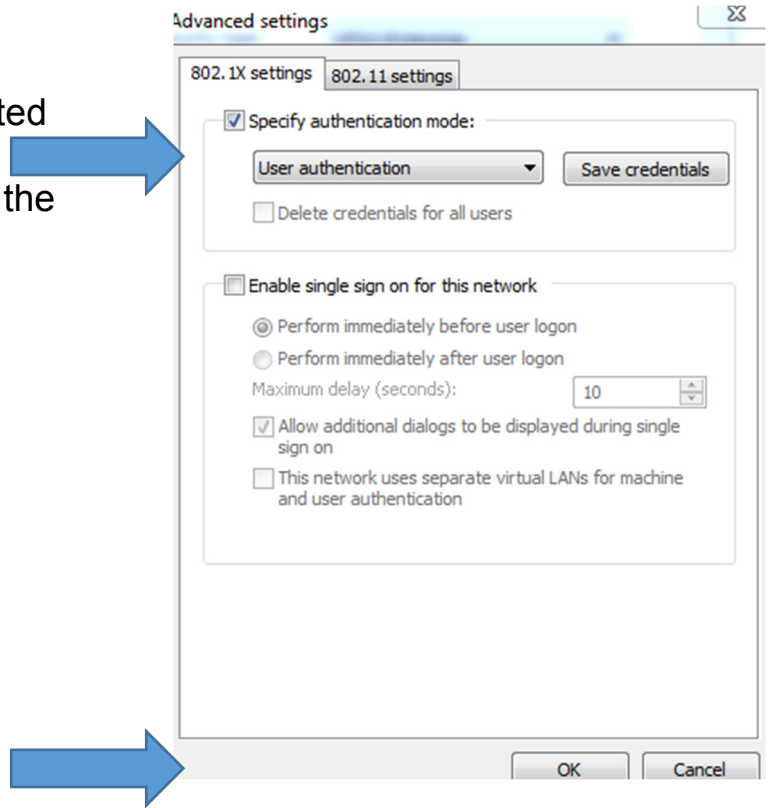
ted

the

Advanced settings

802.1X settings | 802.11 settings

Specify authentication mode:

User authentication

Save credentials

Delete credentials for all users

Enable single sign on for this network

Perform immediately before user logon

Perform immediately after user logon

Maximum delay (seconds): 10

Allow additional dialogs to be displayed during single sign on

This network uses separate virtual LANs for machine and user authentication

OK

Cancel